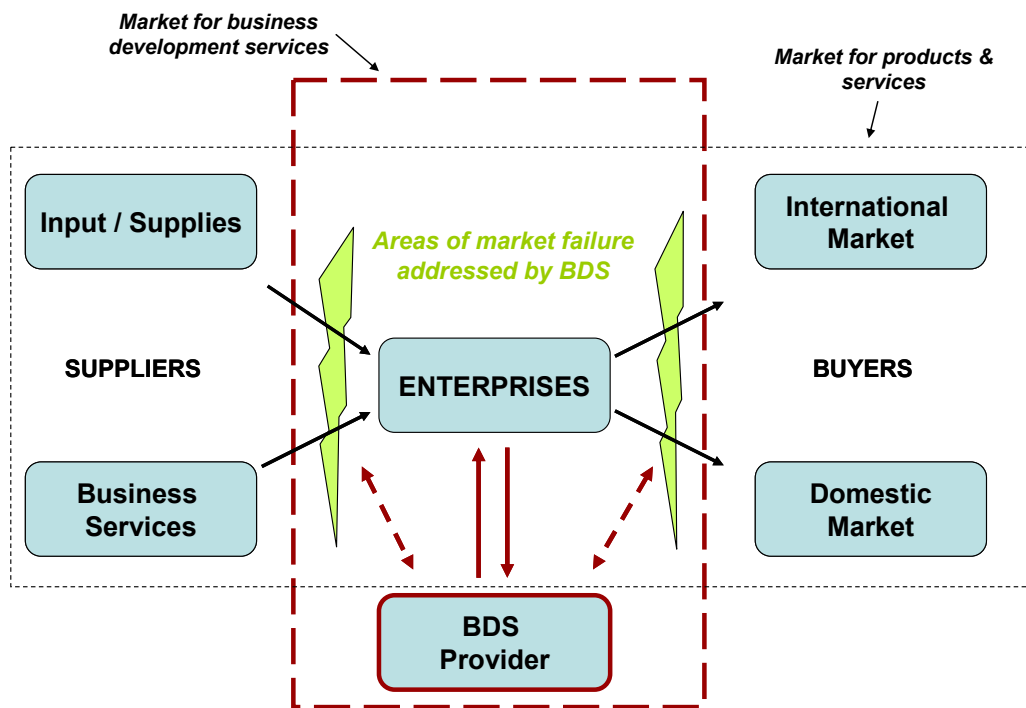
Market for business development services

Market for products & services

Input / Supplies

Areas of market failure addressed by BDS

International Market

SUPPLIERS

ENTERPRISES

BUYERS

Business Services

Domestic Market

BDS Provider